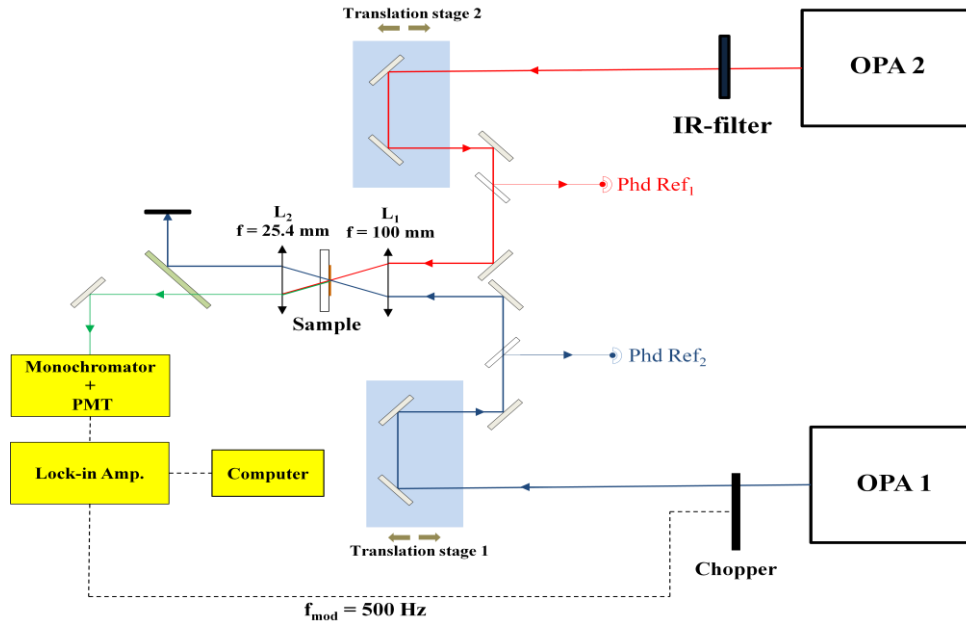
Translation stage 2

OPA 2

IR-filter

Phd Ref$_1$

L$_2$
f = 25.4 mm

L$_1$
f = 100 mm

Sample

Phd Ref$_2$

Monochromator
+
PMT

Lock-in Amp.

Computer

OPA 1

Translation stage 1

Chopper

f$_{mod}$ = 500 Hz